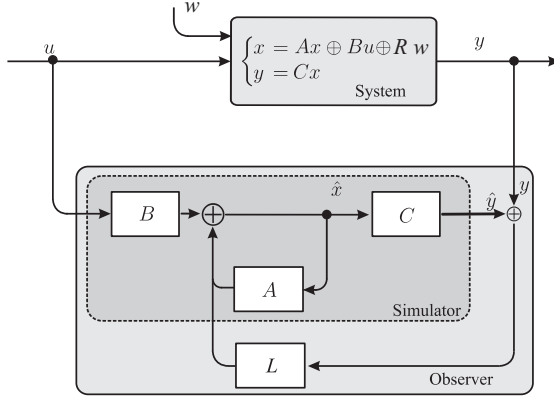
$w$

$u$

$\begin{cases} x = Ax \oplus Bu \oplus \boldsymbol{R}\, \boldsymbol{w} \\ y = Cx \end{cases}$

System

$y$

$y$

$B$

$\oplus$

$\hat{x}$

$C$

$\hat{y}$

$\oplus$

$A$

Simulator

$L$

Observer